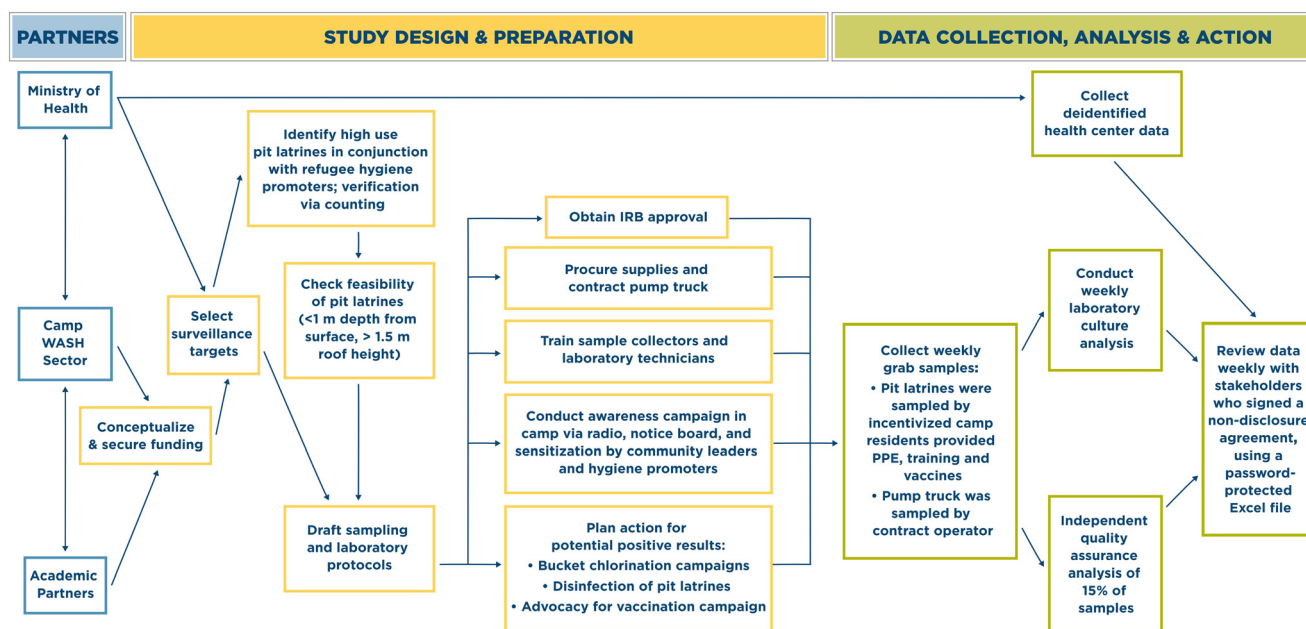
PARTNERS

STUDY DESIGN & PREPARATION

DATA COLLECTION, ANALYSIS & ACTION

Ministry of Health

Camp WASH Sector

Academic Partners

Conceptualize & secure funding

Select surveillance targets

Identify high use pit latrines in conjunction with refugee hygiene promoters; verification via counting

Check feasibility of pit latrines (<1 m depth from surface, > 1.5 m roof height)

Draft sampling and laboratory protocols

Obtain IRB approval

Procure supplies and contract pump truck

Train sample collectors and laboratory technicians

Conduct awareness campaign in camp via radio, notice board, and sensitization by community leaders and hygiene promoters

Plan action for potential positive results:
• Bucket chlorination campaigns
• Disinfection of pit latrines
• Advocacy for vaccination campaign

Collect deidentified health center data

Collect weekly grab samples:
• Pit latrines were sampled by incentivized camp residents provided PPE, training and vaccines
• Pump truck was sampled by contract operator

Conduct weekly laboratory culture analysis

Independent quality assurance analysis of 15% of samples

Review data weekly with stakeholders who signed a non-disclosure agreement, using a password-protected Excel file